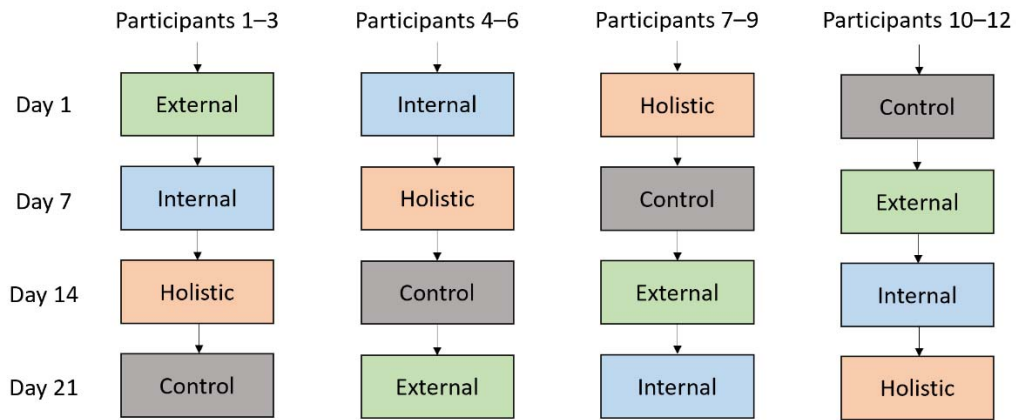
|  | Participants 1–3 | Participants 4–6 | Participants 7–9 | Participants 10–12 |
|---|---|---|---|---|
| Day 1 | External | Internal | Holistic | Control |
| Day 7 | Internal | Holistic | Control | External |
| Day 14 | Holistic | Control | External | Internal |
| Day 21 | Control | External | Internal | Holistic |